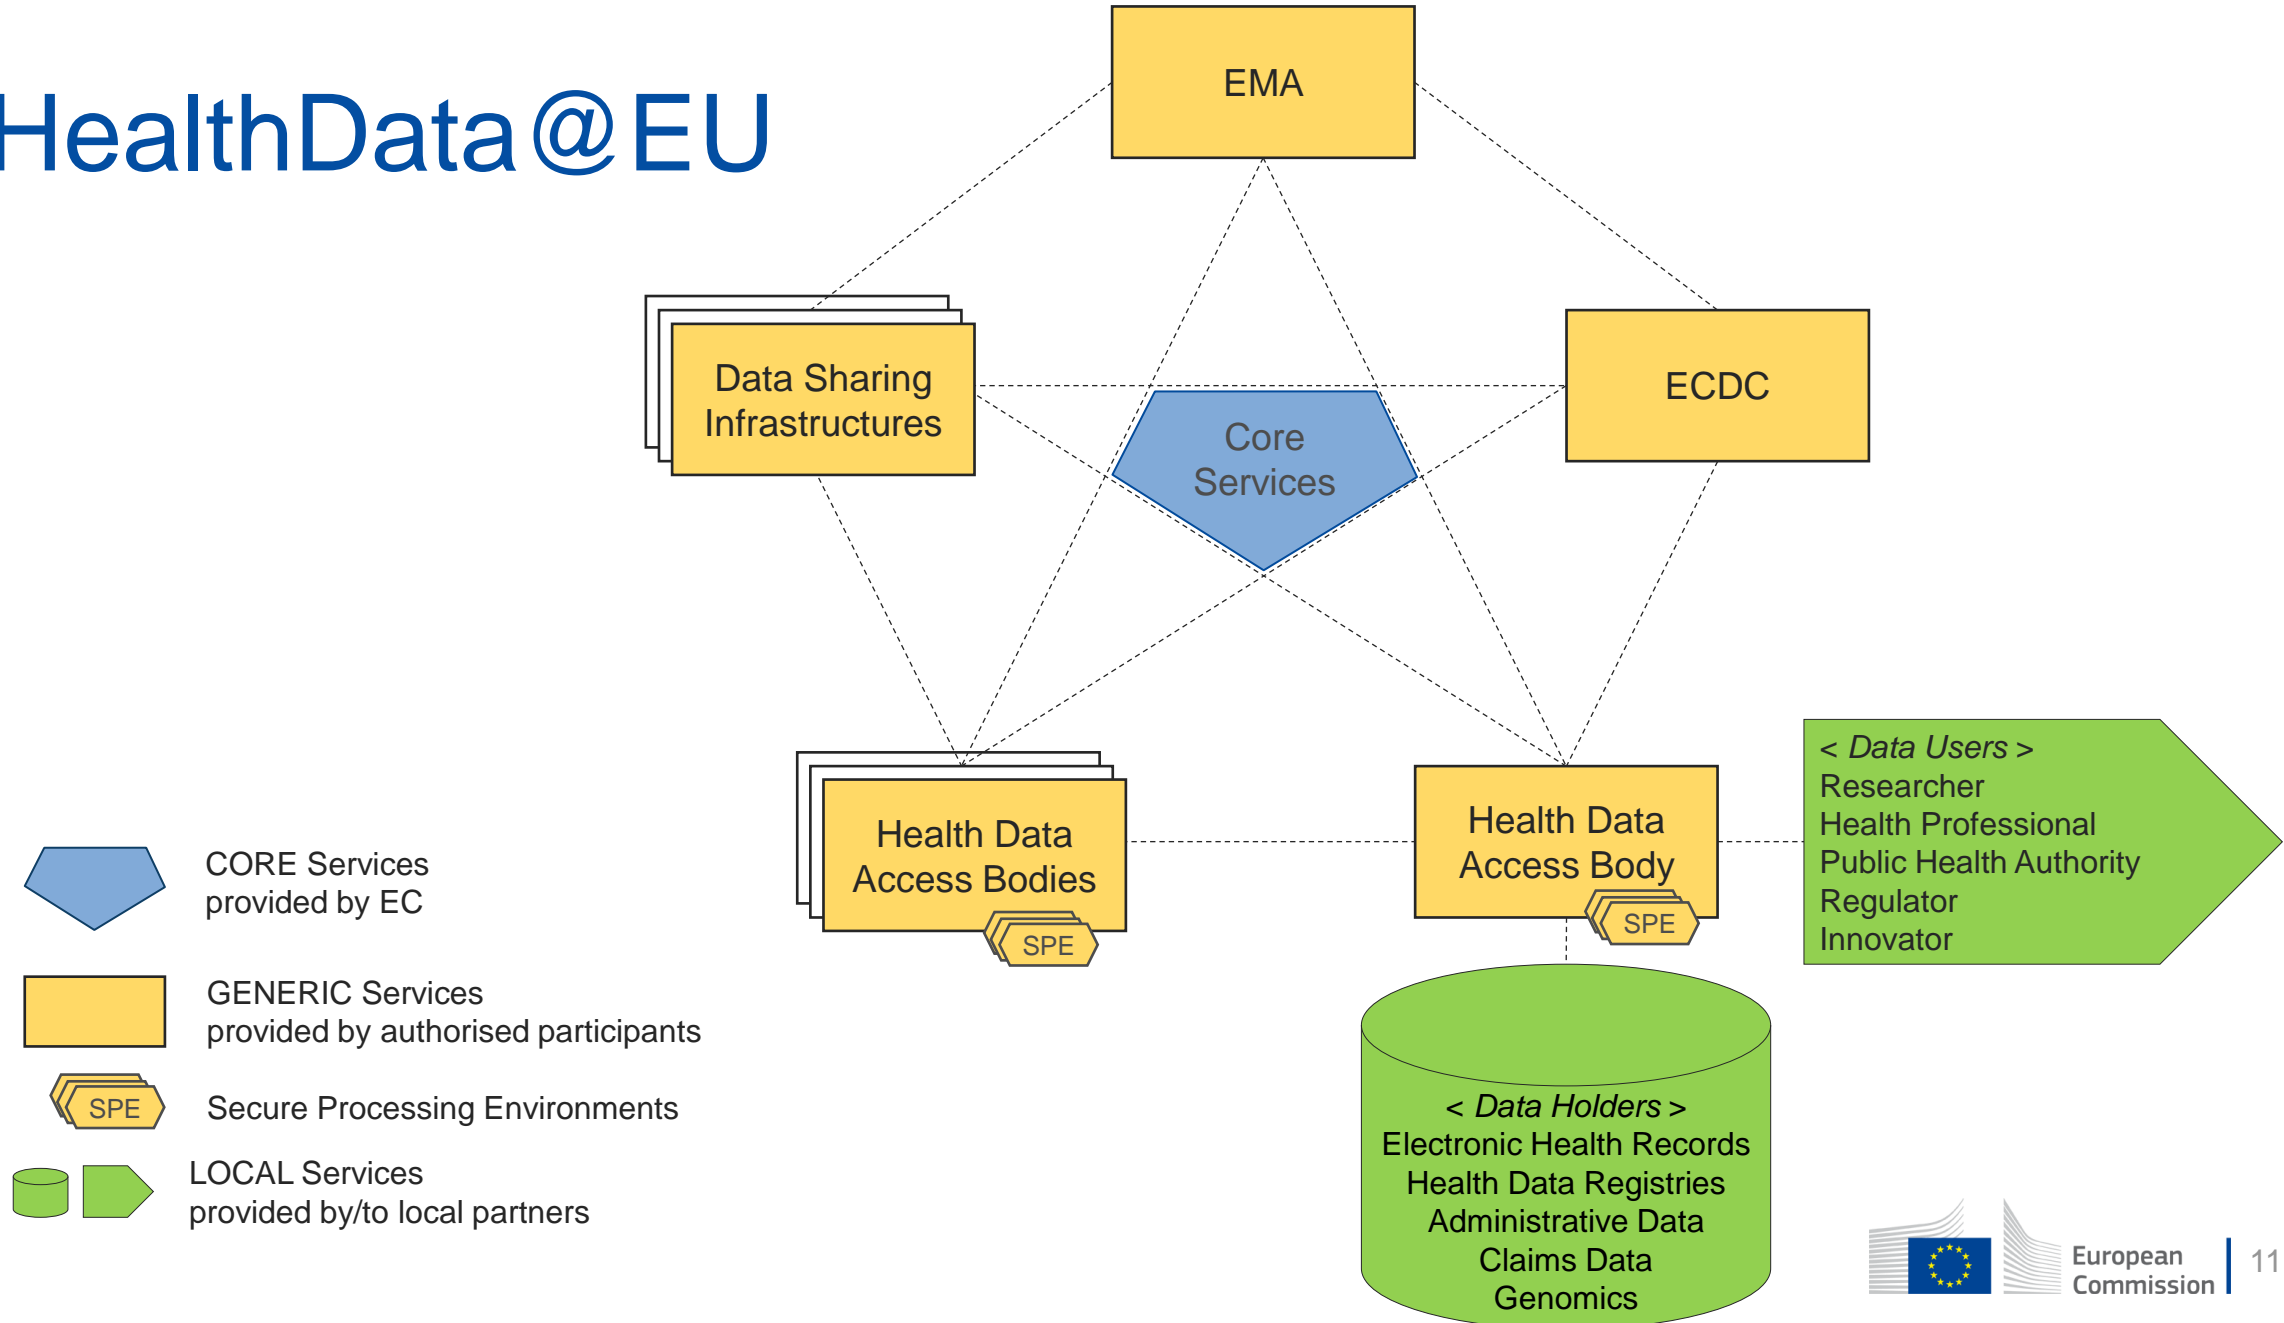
HealthData@EU

EMA

Data Sharing Infrastructures

ECDC

Core Services

Health Data Access Bodies

SPE

Health Data Access Body

SPE

< Data Users >
Researcher
Health Professional
Public Health Authority
Regulator
Innovator

< Data Holders >
Electronic Health Records
Health Data Registries
Administrative Data
Claims Data
Genomics

CORE Services
provided by EC

GENERIC Services
provided by authorised participants

SPE

Secure Processing Environments

LOCAL Services
provided by/to local partners

European Commission

11